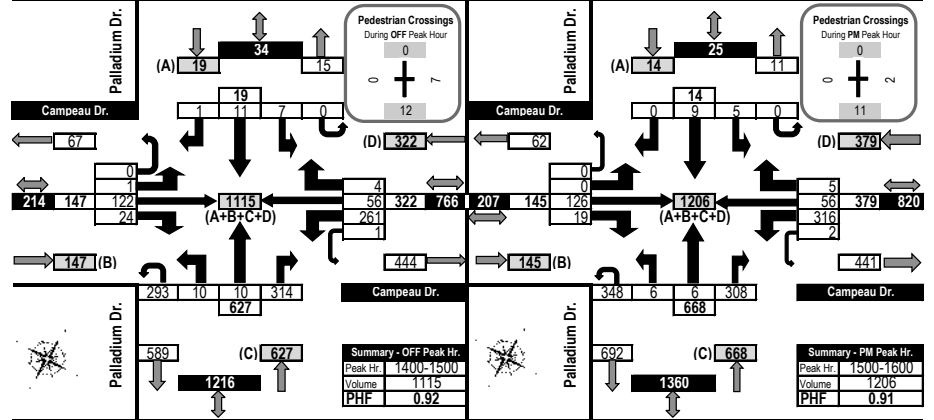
Palladium Dr.

34

(A) 19

15

Pedestrian Crossings
During OFF Peak Hour

0

0

7

12

Campeau Dr.

19

1 11 7 0

(D) 322

67

0
1
122
24

214 147

1115
(A+B+C+D)

4
56
261
1

322 766

147 (B)

444

293 10 10 314

627

Campeau Dr.

Palladium Dr.

589

(C) 627

1216

Summary - OFF Peak Hr.

| Peak Hr. | 1400-1500 |
|---|---|
| Volume | 1115 |
| PHF | 0.92 |

Palladium Dr.

25

(A) 14

11

Pedestrian Crossings
During PM Peak Hour

0

0

2

11

Campeau Dr.

14

0 9 5 0

(D) 379

62

0
0
126
19

207 145

1206
(A+B+C+D)

5
56
316
2

379 820

145 (B)

441

348 6 6 308

668

Campeau Dr.

Palladium Dr.

692

(C) 668

1360

Summary - PM Peak Hr.

| Peak Hr. | 1500-1600 |
|---|---|
| Volume | 1206 |
| PHF | 0.91 |